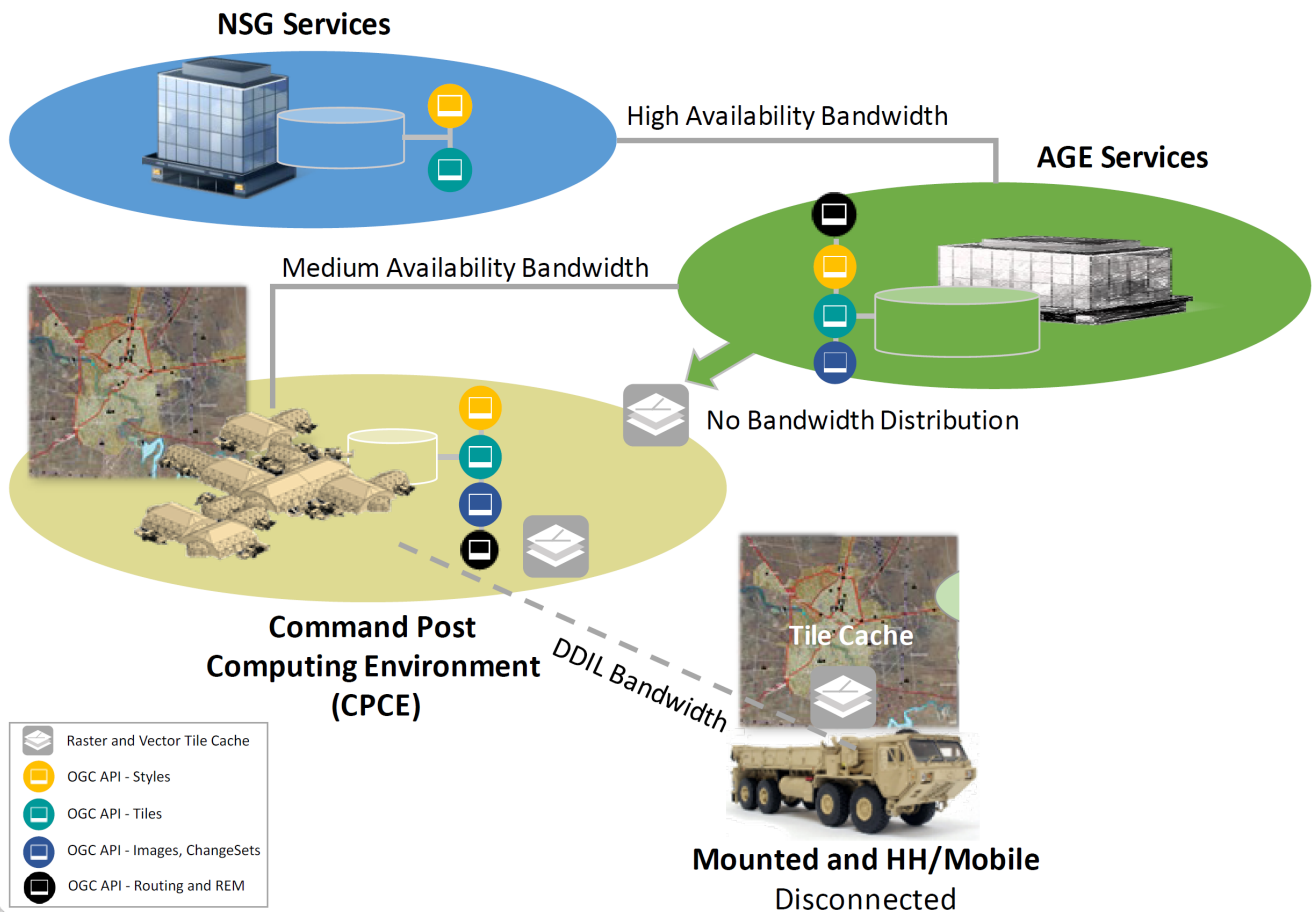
NSG Services

High Availability Bandwidth

AGE Services

Medium Availability Bandwidth

No Bandwidth Distribution

Command Post Computing Environment (CPCE)

DDIL Bandwidth

Tile Cache

Mounted and HH/Mobile
Disconnected

Raster and Vector Tile Cache
OGC API - Styles
OGC API - Tiles
OGC API - Images, ChangeSets
OGC API - Routing and REM